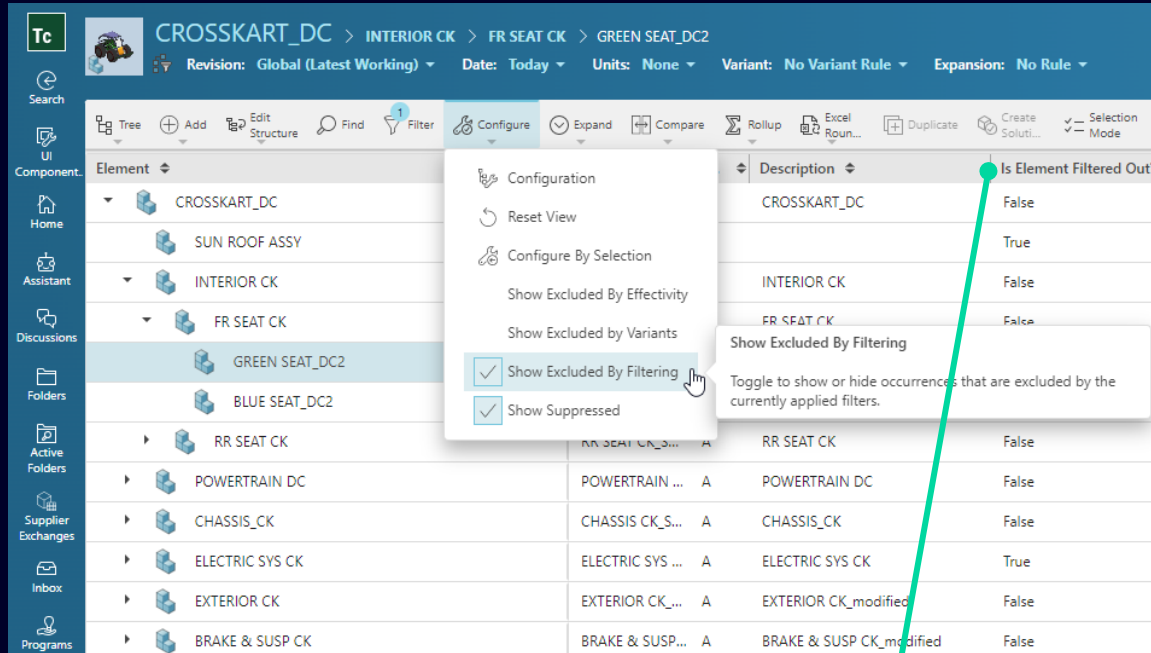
Tc
Search
UI Component...
Home
Assistant
Discussions
Folders
Active Folders
Supplier Exchanges
Inbox
Programs

CROSSKART_DC > INTERIOR CK > FR SEAT CK > GREEN SEAT_DC2
Revision: Global (Latest Working) Date: Today Units: None Variant: No Variant Rule Expansion: No Rule

Tree Add Edit Structure Find 1 Filter Configure Expand Compare Rollup Excel Roun... Duplicate Create Soluti... Selection Mode

Configuration
Reset View
Configure By Selection
Show Excluded By Effectivity
Show Excluded by Variants
Show Excluded By Filtering
Show Suppressed

Show Excluded By Filtering
Toggle to show or hide occurrences that are excluded by the currently applied filters.

| Element | | | Description | Is Element Filtered Out |
|---|---|---|---|---|
| CROSSKART_DC | | | CROSSKART_DC | False |
| SUN ROOF ASSY | | | | True |
| INTERIOR CK | | | INTERIOR CK | False |
| FR SEAT CK | | | FR SEAT CK | False |
| GREEN SEAT_DC2 | | | | |
| BLUE SEAT_DC2 | | | | |
| RR SEAT CK | RR SEAT CK_S... | A | RR SEAT CK | False |
| POWERTRAIN DC | POWERTRAIN ... | A | POWERTRAIN DC | False |
| CHASSIS_CK | CHASSIS CK_S... | A | CHASSIS_CK | False |
| ELECTRIC SYS CK | ELECTRIC SYS ... | A | ELECTRIC SYS CK | True |
| EXTERIOR CK | EXTERIOR CK_... | A | EXTERIOR CK_modified | False |
| BRAKE & SUSP CK | BRAKE & SUSP... | A | BRAKE & SUSP CK_modified | False |